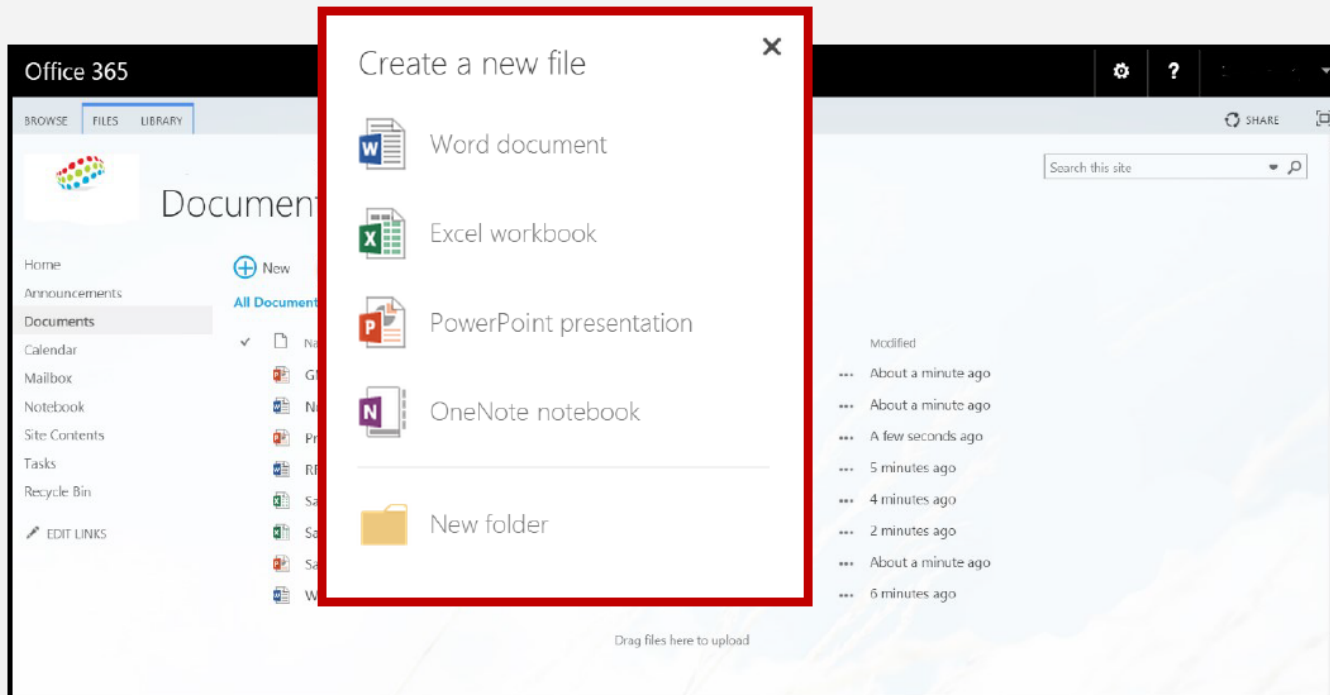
Office 365

BROWSE FILES LIBRARY

SHARE

Search this site

Document

Home
Announcements
Documents
Calendar
Mailbox
Notebook
Site Contents
Tasks
Recycle Bin

EDIT LINKS

New

All Document

Na
G
N
Pr
RI
Sa
Sa
Sa
W

Modified
About a minute ago
About a minute ago
A few seconds ago
5 minutes ago
4 minutes ago
2 minutes ago
About a minute ago
6 minutes ago

Drag files here to upload

Create a new file

Word document

Excel workbook

PowerPoint presentation

OneNote notebook

New folder